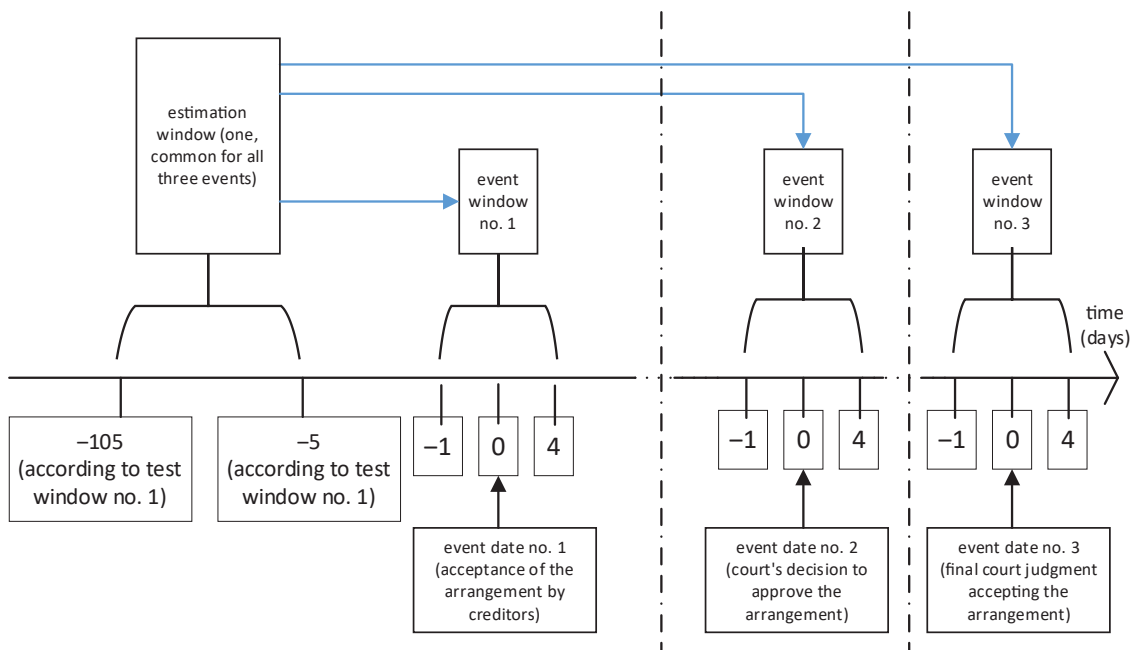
estimation window (one, common for all three events)

event window no. 1

event window no. 2

event window no. 3

time (days)

−105 (according to test window no. 1)

−5 (according to test window no. 1)

−1

0

4

−1

0

4

−1

0

4

event date no. 1 (acceptance of the arrangement by creditors)

event date no. 2 (court's decision to approve the arrangement)

event date no. 3 (final court judgment accepting the arrangement)